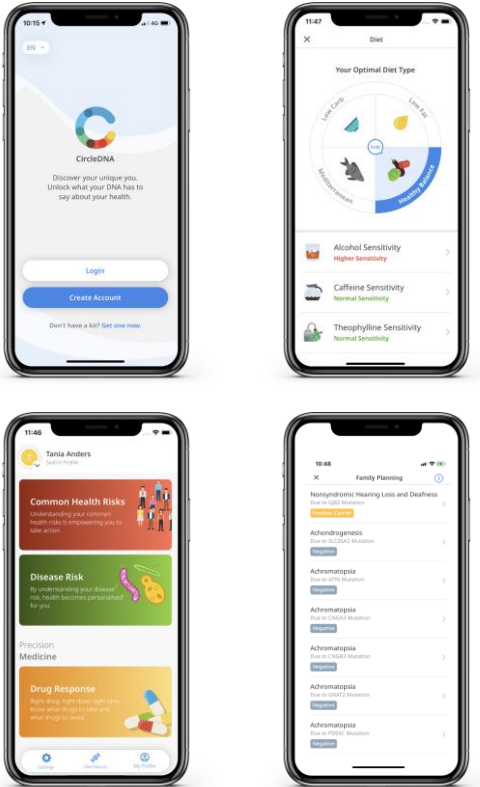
10:15 4G

EN

CircleDNA

Discover your unique you. Unlock what your DNA has to say about your health.

Login

Create Account

Don't have a kit? Get one now.

11:47

Diet

Your Optimal Diet Type

Low Carb

Low Fat

Mediterranean

Healthy Balance

Alcohol Sensitivity
Higher Sensitivity

Caffeine Sensitivity
Normal Sensitivity

Theophylline Sensitivity
Normal Sensitivity

11:46

Tania Anders
Switch Profile

Common Health Risks
Understanding your common health risks is empowering you to take action.

Disease Risk
By understanding your disease risk, health becomes personalised for you.

Precision
Medicine

Drug Response
Right drug, right dose, right time. Know what drugs to take and what drugs to avoid.

Settings

DNA Report

My Profile

10:48

Family Planning

Nonsyndromic Hearing Loss and Deafness
Due to GJB2 Mutation
Positive Carrier

Achondrogenesis
Due to SLC26A2 Mutation
Negative

Achromatopsia
Due to ATF6 Mutation
Negative

Achromatopsia
Due to CNGA3 Mutation
Negative

Achromatopsia
Due to CNGB3 Mutation
Negative

Achromatopsia
Due to GNAT2 Mutation
Negative

Achromatopsia
Due to PDE6C Mutation
Negative